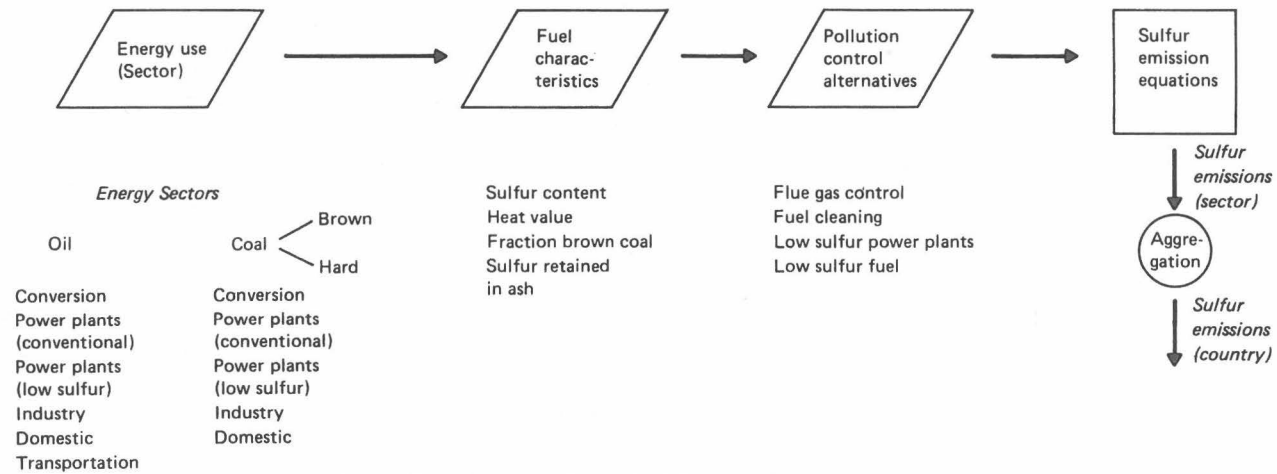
Energy use (Sector)

Fuel characteristics

Pollution control alternatives

Sulfur emission equations

Sulfur emissions (sector)

Aggregation

Sulfur emissions (country)

Energy Sectors

Oil

Coal

Brown

Hard

Conversion
Power plants (conventional)
Power plants (low sulfur)
Industry
Domestic
Transportation

Conversion
Power plants (conventional)
Power plants (low sulfur)
Industry
Domestic

Sulfur content
Heat value
Fraction brown coal
Sulfur retained in ash

Flue gas control
Fuel cleaning
Low sulfur power plants
Low sulfur fuel